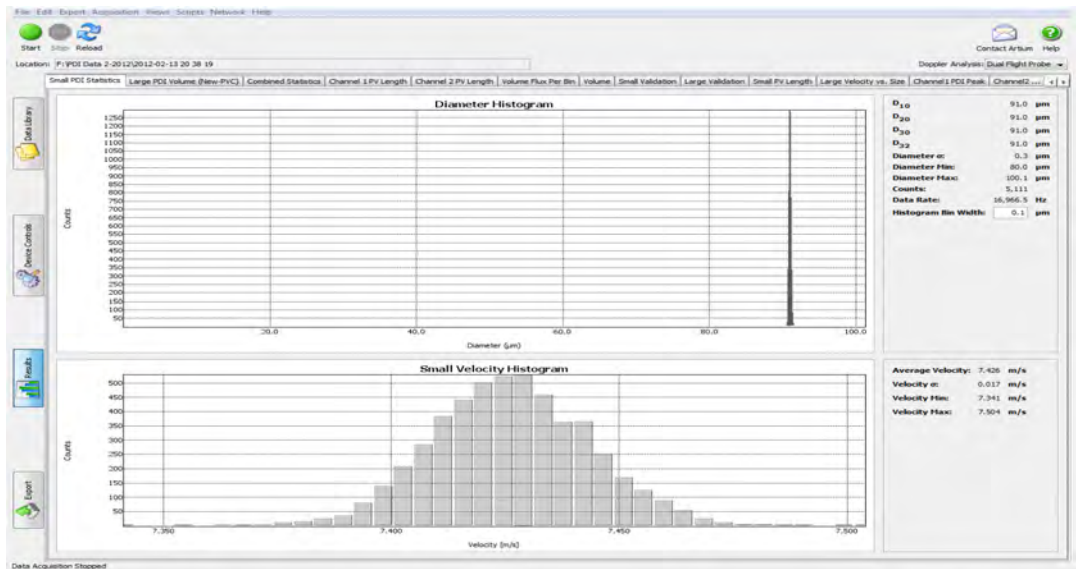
File Edit Export Acquisition Views Scripts Network Help

Start Stop Reload

Contact Artium Help

Location: F:\PDI Data 2-2012\2012-02-13 20 38 19

Doppler Analysis: Dual Flight Probe

Small PDI Statistics | Large PDI Volume (New-PVC) | Combined Statistics | Channel 1 PV Length | Channel 2 PV Length | Volume Flux Per Bin | Volume | Small Validation | Large Validation | Small PV Length | Large Velocity vs. Size | Channel1 PDI Peak | Channel2 ...

Data Library

Device Controls

Results

Export

Diameter Histogram

Counts

1250 1200 1150 1100 1050 1000 950 900 850 800 750 700 650 600 550 500 450 400 350 300 250 200 150 100 50

20.0 40.0 60.0 80.0 100.0

Diameter (µm)

$D_{10}$ 91.0 µm
$D_{20}$ 91.0 µm
$D_{30}$ 91.0 µm
$D_{32}$ 91.0 µm
Diameter σ: 0.3 µm
Diameter Min: 80.0 µm
Diameter Max: 100.1 µm
Counts: 5,111
Data Rate: 16,966.5 Hz
Histogram Bin Width: 0.1 µm

Small Velocity Histogram

Counts

500 450 400 350 300 250 200 150 100 50

7.350 7.400 7.450 7.500

Velocity (m/s)

Average Velocity: 7.426 m/s
Velocity σ: 0.017 m/s
Velocity Min: 7.341 m/s
Velocity Max: 7.504 m/s

Data Acquisition Stopped